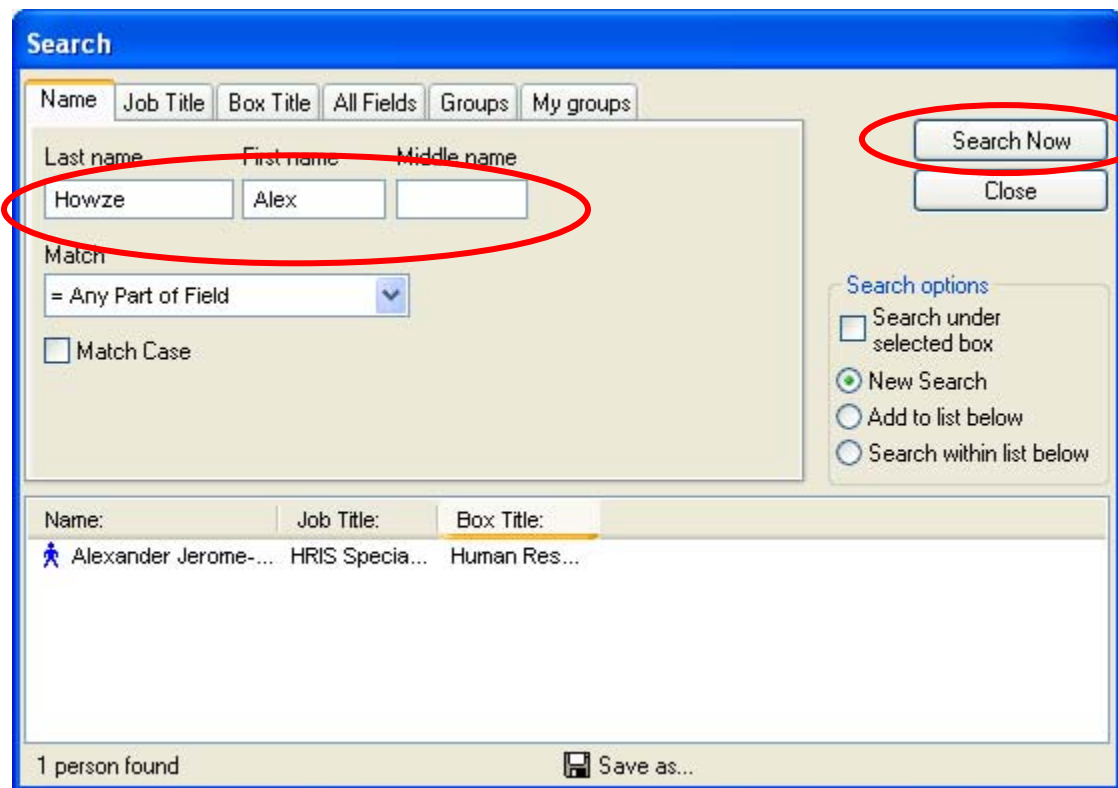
Search

Name | Job Title | Box Title | All Fields | Groups | My groups

Last name First name Middle name

Howze Alex

Match

= Any Part of Field

Match Case

Search Now

Close

Search options

Search under selected box

New Search

Add to list below

Search within list below

| Name: | Job Title: | Box Title: |
|---|---|---|
| Alexander Jerome-... | HRIS Specia... | Human Res... |

1 person found

Save as...